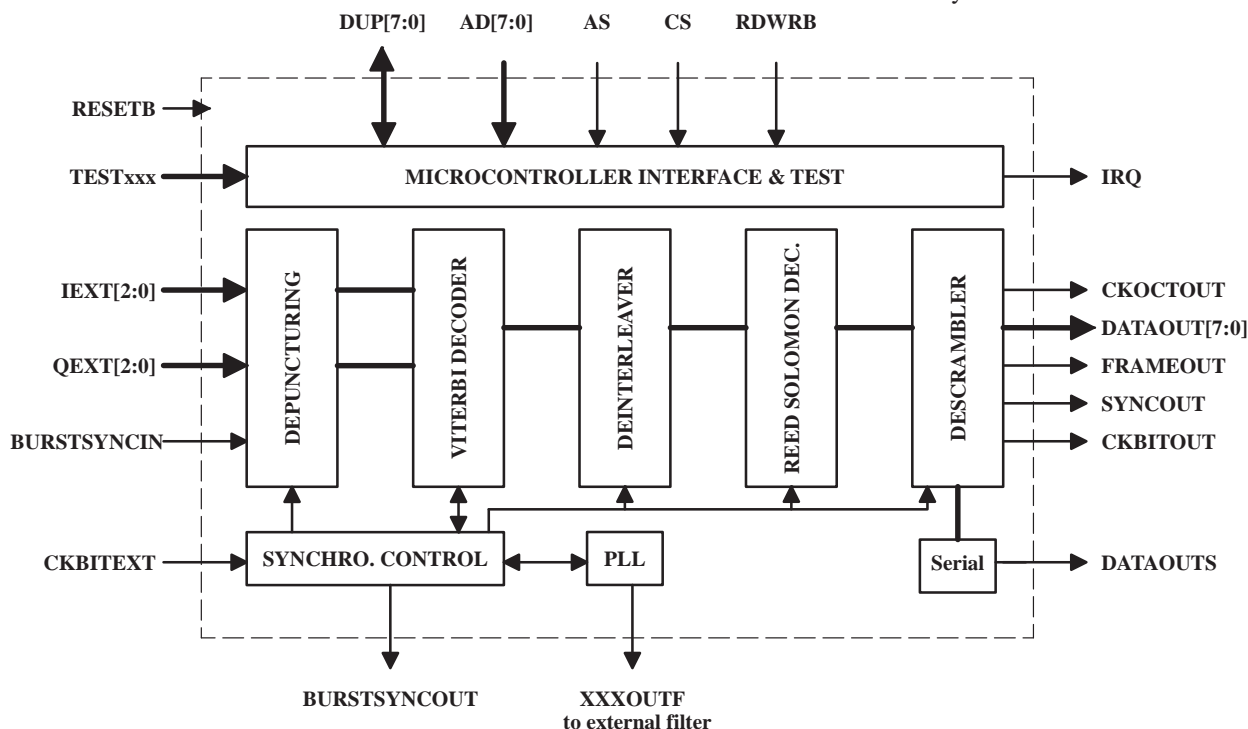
DUP[7:0]
AD[7:0]
AS
CS
RDWRB
RESETB
TESTxxx
MICROCONTROLLER INTERFACE & TEST
IRQ
IEXT[2:0]
QEXT[2:0]
BURSTSYNCIN
DEPUNCTURING
VITERBI DECODER
DEINTERLEAVER
REED SOLOMON DEC.
DESCRAMBLER
CKOCTOUT
DATAOUT[7:0]
FRAMEOUT
SYNCOUT
CKBITOUT
CKBITEXT
SYNCHRO. CONTROL
PLL
Serial
DATAOUTS
BURSTSYNCOUT
XXXOUTF
to external filter